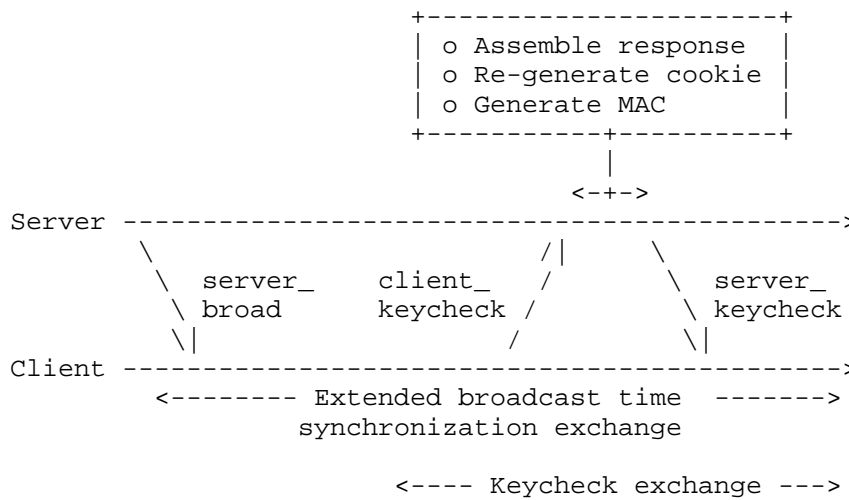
o Assemble response
o Re-generate cookie
o Generate MAC

Server

server_ broad

client_ keycheck

server_ keycheck

Client

<-------- Extended broadcast time -------> synchronization exchange

<---- Keycheck exchange --->